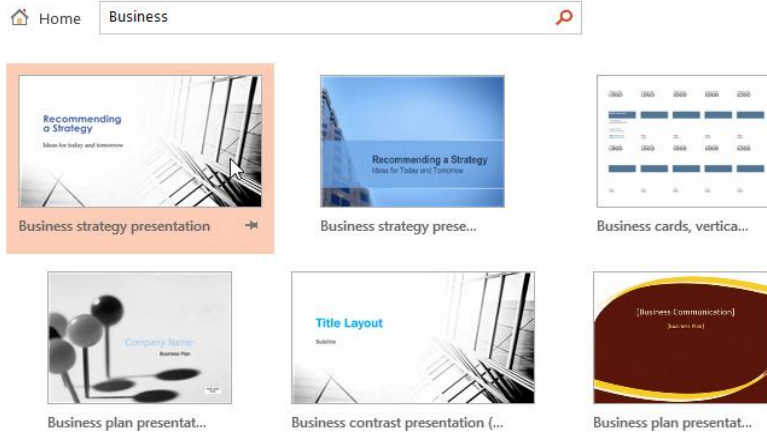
Home

Business

Recommending a Strategy
Ideas for today and tomorrow

Business strategy presentation

Recommending a Strategy
Ideas for Today and Tomorrow

Business strategy prese...

Business cards, vertica...

Company Name
Business Plan

Business plan presentat...

Title Layout
Subtitle

Business contrast presentation (...

[Business Communication]
[Subject Plan]

Business plan presentat...